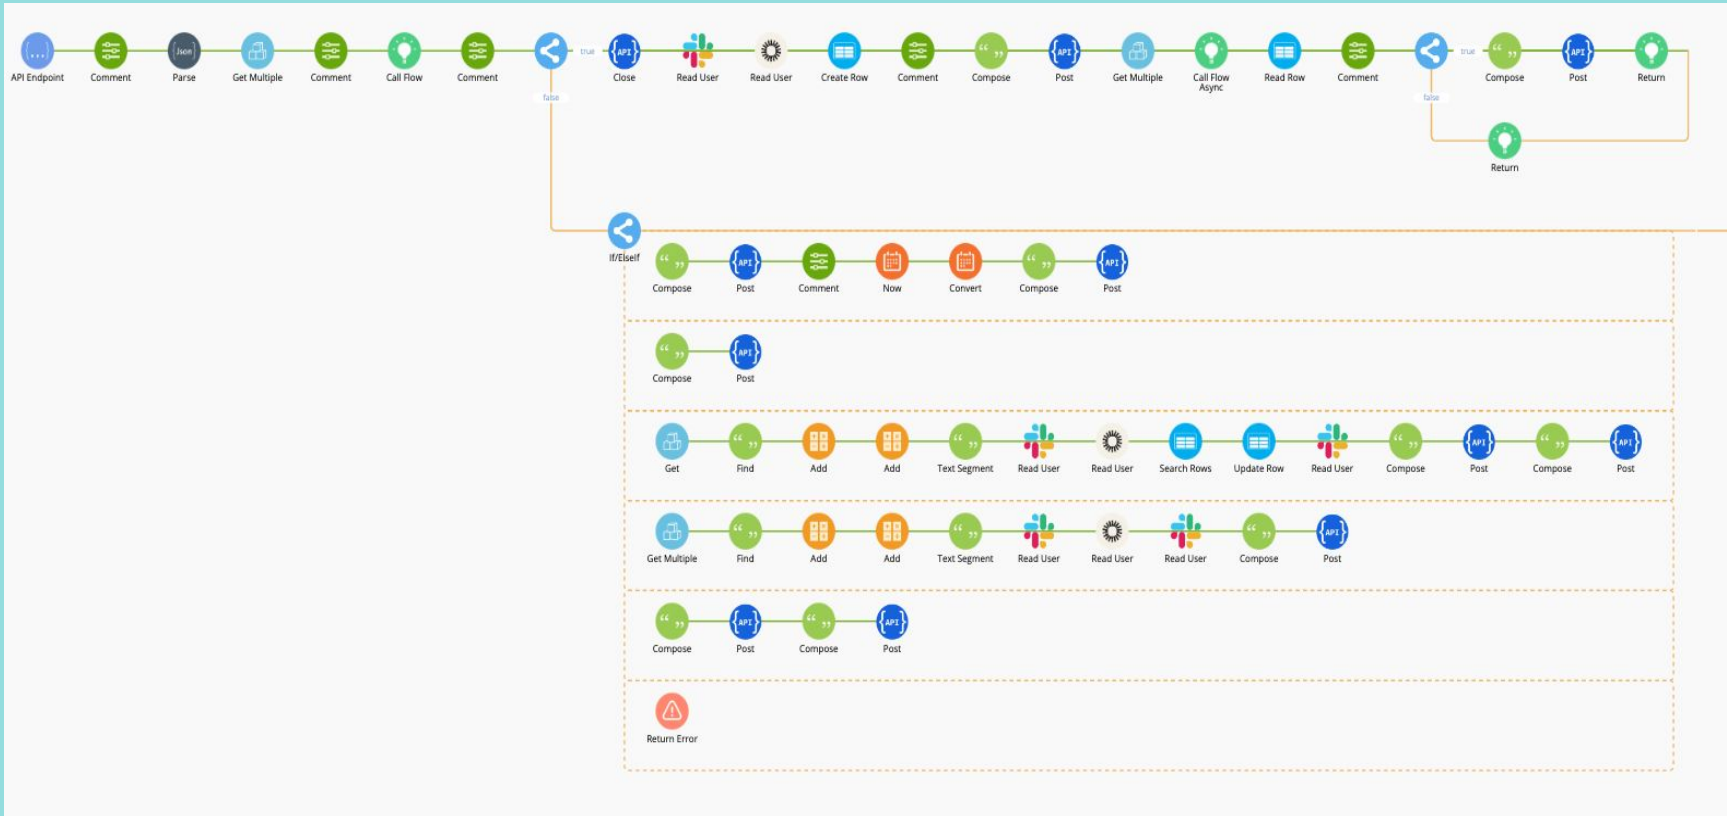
API Endpoint Comment Parse Get Multiple Comment Call Flow Comment true Close Read User Read User Create Row Comment Compose Post Get Multiple Call Flow Async Read Row Comment true Compose Post Return

false false

Return

If/ElseIf

Compose Post Comment Now Convert Compose Post

Compose Post

Get Find Add Add Text Segment Read User Read User Search Rows Update Row Read User Compose Post Compose Post

Get Multiple Find Add Add Text Segment Read User Read User Read User Compose Post

Compose Post Compose Post

Return Error